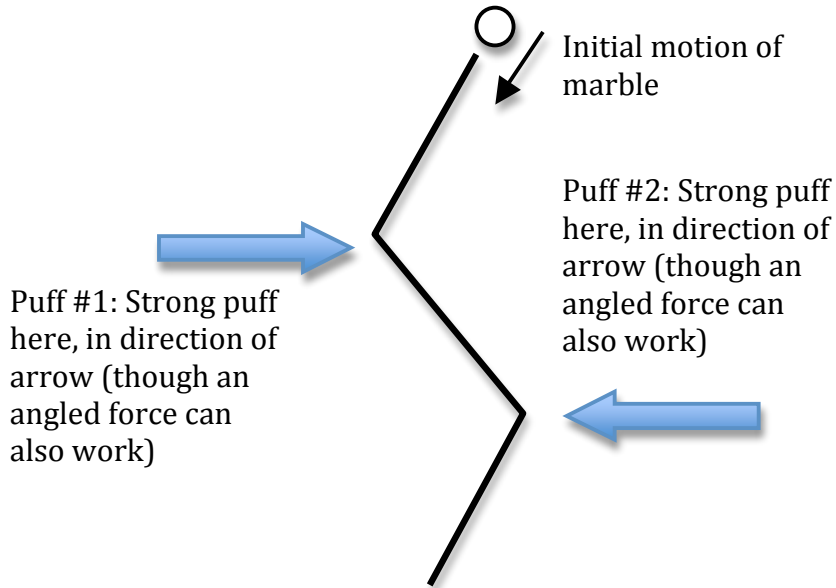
Initial motion of marble

Puff #2: Strong puff here, in direction of arrow (though an angled force can also work)

Puff #1: Strong puff here, in direction of arrow (though an angled force can also work)